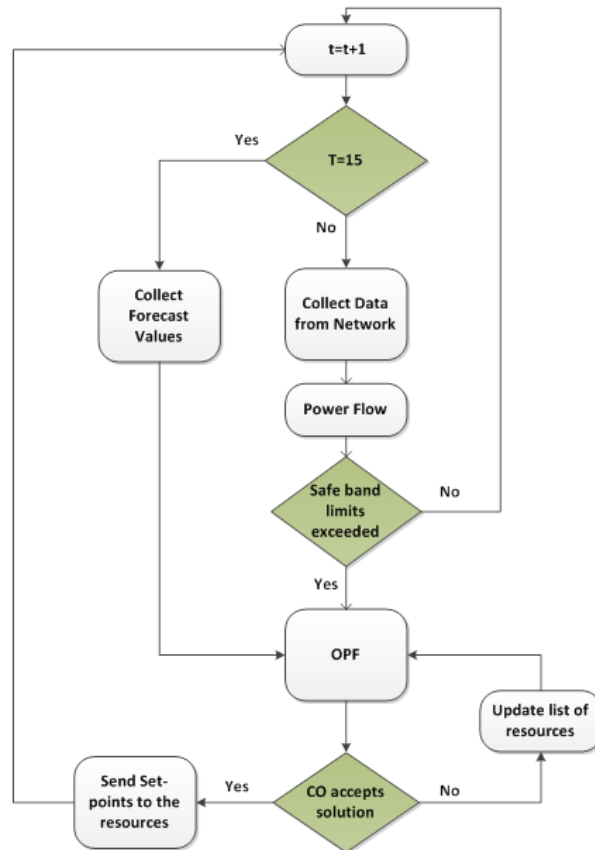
t=t+1

T=15

Yes

No

Collect Forecast Values

Collect Data from Network

Power Flow

Safe band limits exceeded

No

Yes

OPF

Update list of resources

Send Set-points to the resources

Yes

CO accepts solution

No